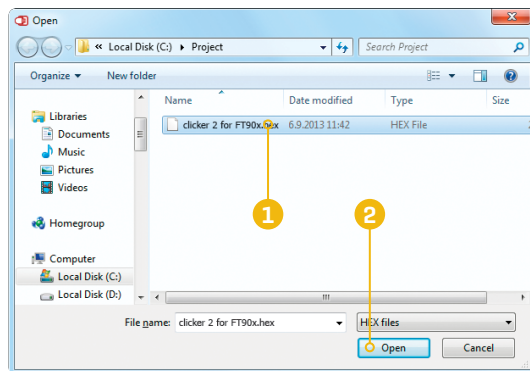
Open

« Local Disk (C:) ▸ Project

Search Project

Organize ▾ New folder

Libraries
Documents
Music
Pictures
Videos

Homegroup

Computer
Local Disk (C:)
Local Disk (D:)

| Name | Date modified | Type | Size |
|---|---|---|---|
| clicker 2 for FT90x.hex | 6.9.2013 11:42 | HEX File | |

1

2

File name: clicker 2 for FT90x.hex

HEX files

Open

Cancel